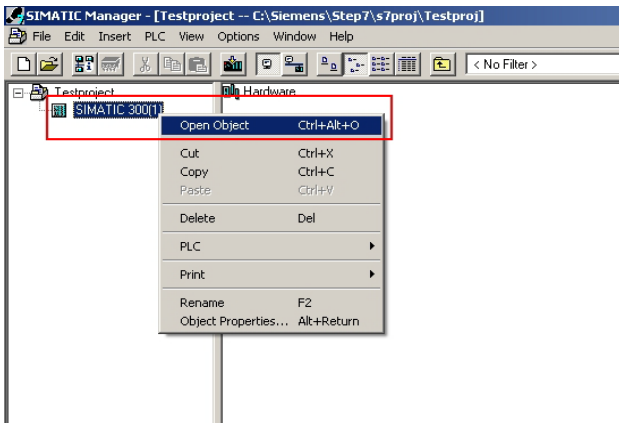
SIMATIC Manager - [Testproject -- C:\Siemens\Step7\s7proj\Testproj]
File Edit Insert PLC View Options Window Help
< No Filter >
Testproject
SIMATIC 300(1)
Hardware
Open Object Ctrl+Alt+O
Cut Ctrl+X
Copy Ctrl+C
Paste Ctrl+V
Delete Del
PLC
Print
Rename F2
Object Properties... Alt+Return